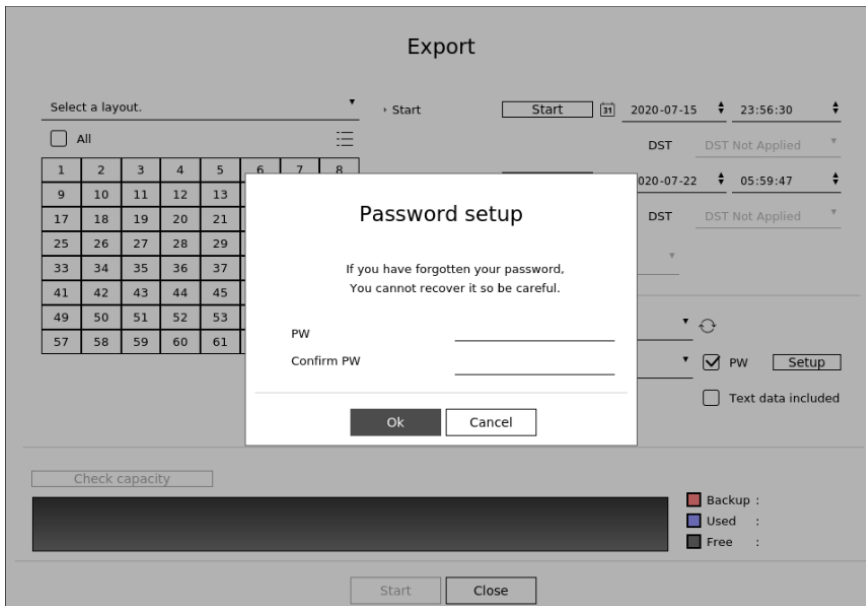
Export

Select a layout.

All

| 1 | 2 | 3 | 4 | 5 | 6 | 7 | 8 |
|---|---|---|---|---|---|---|---|
| 9 | 10 | 11 | 12 | 13 | | | |
| 17 | 18 | 19 | 20 | 21 | | | |
| 25 | 26 | 27 | 28 | 29 | | | |
| 33 | 34 | 35 | 36 | 37 | | | |
| 41 | 42 | 43 | 44 | 45 | | | |
| 49 | 50 | 51 | 52 | 53 | | | |
| 57 | 58 | 59 | 60 | 61 | | | |

› Start

Start 31 2020-07-15 23:56:30

DST DST Not Applied

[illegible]020-07-22 05:59:47

DST DST Not Applied

PW Setup

Text data included

Password setup

If you have forgotten your password,
You cannot recover it so be careful.

PW

Confirm PW

Ok Cancel

Check capacity

Backup :
Used :
Free :

Start Close